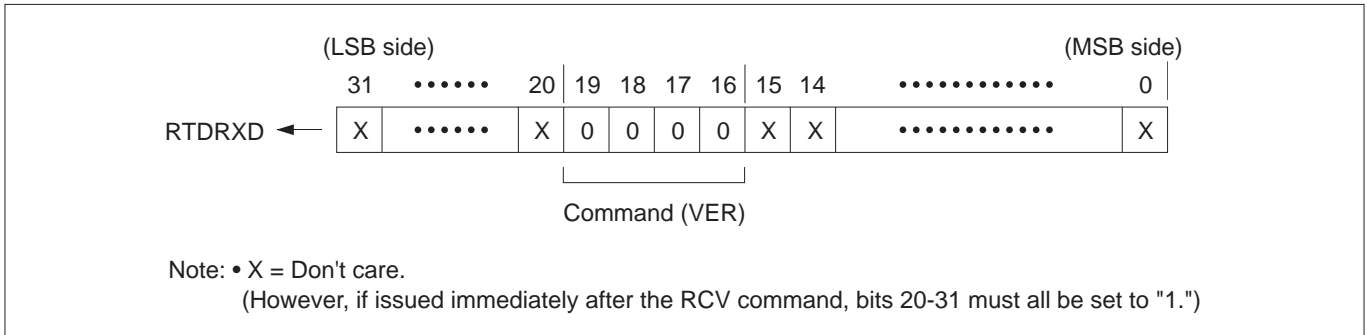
(LSB side) (MSB side)

| | 31 | •••••• | 20 | 19 | 18 | 17 | 16 | 15 | 14 | •••••••••••• | 0 |
|---|---|---|---|---|---|---|---|---|---|---|---|
| RTDRXD ← | X | •••••• | X | 0 | 0 | 0 | 0 | X | X | •••••••••••• | X |

Command (VER)

Note: • X = Don't care.
(However, if issued immediately after the RCV command, bits 20-31 must all be set to "1.")